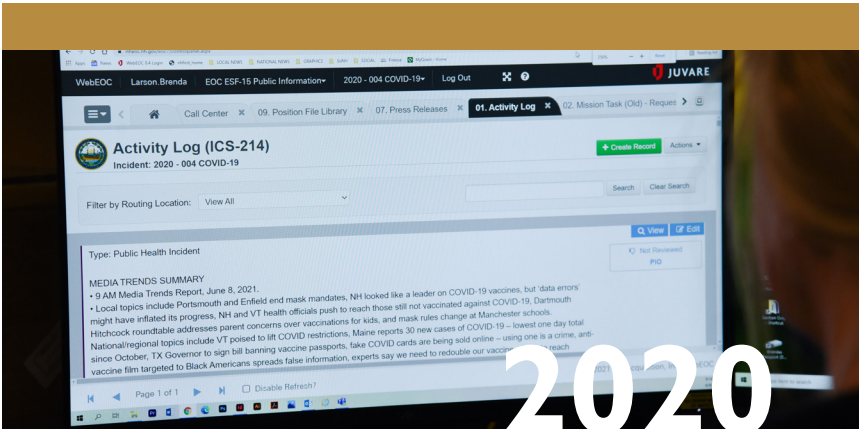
WebEOC Larson.Brenda EOC ESF-15 Public Information 2020 - 004 COVID-19 Log Out

JUVARE

Call Center 09. Position File Library 07. Press Releases 01. Activity Log 02. Mission Task (Old) - Reque

Activity Log (ICS-214)

Incident: 2020 - 004 COVID-19

+ Create Record Actions

Filter by Routing Location: View All

Search Clear Search

View Edit

Type: Public Health Incident

Not Reviewed
PIO

MEDIA TRENDS SUMMARY
• 9 AM Media Trends Report, June 8, 2021.
• Local topics include Portsmouth and Enfield end mask mandates, NH looked like a leader on COVID-19 vaccines, but 'data errors' might have inflated its progress, NH and VT health officials push to reach those still not vaccinated against COVID-19, Dartmouth Hitchcock roundtable addresses parent concerns over vaccinations for kids, and mask rules change at Manchester schools. National/regional topics include VT poised to lift COVID restrictions, Maine reports 30 new cases of COVID-19 – lowest one day total since October, TX Governor to sign bill banning vaccine passports, fake COVID cards are being sold online – using one is a crime, anti-vaccine film targeted to Black Americans spreads false information, experts say we need to redouble our vaccine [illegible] reach

Page 1 of 1 Disable Refresh?

2020